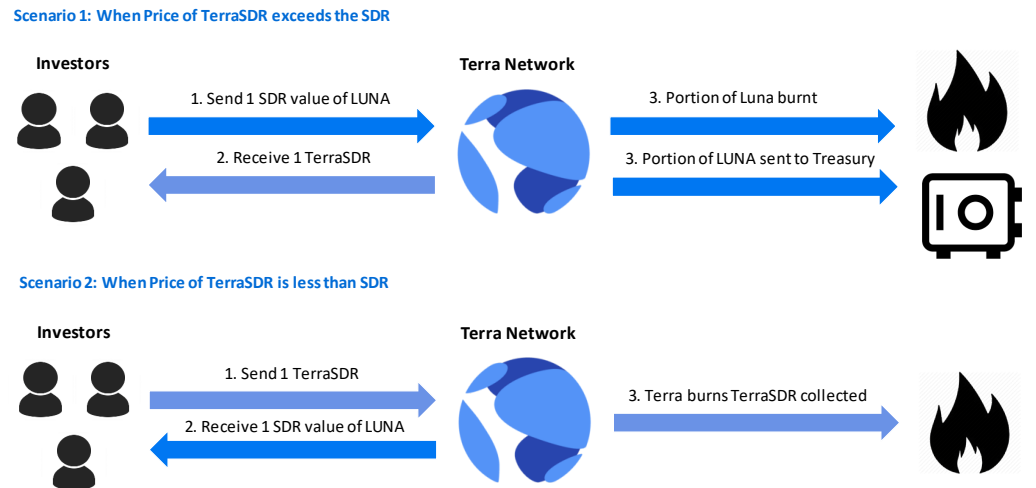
Scenario 1: When Price of TerraSDR exceeds the SDR

Investors

1. Send 1 SDR value of LUNA

2. Receive 1 TerraSDR

Terra Network

3. Portion of Luna burnt

3. Portion of LUNA sent to Treasury

Scenario 2: When Price of TerraSDR is less than SDR

Investors

1. Send 1 TerraSDR

2. Receive 1 SDR value of LUNA

Terra Network

3. Terra burns TerraSDR collected